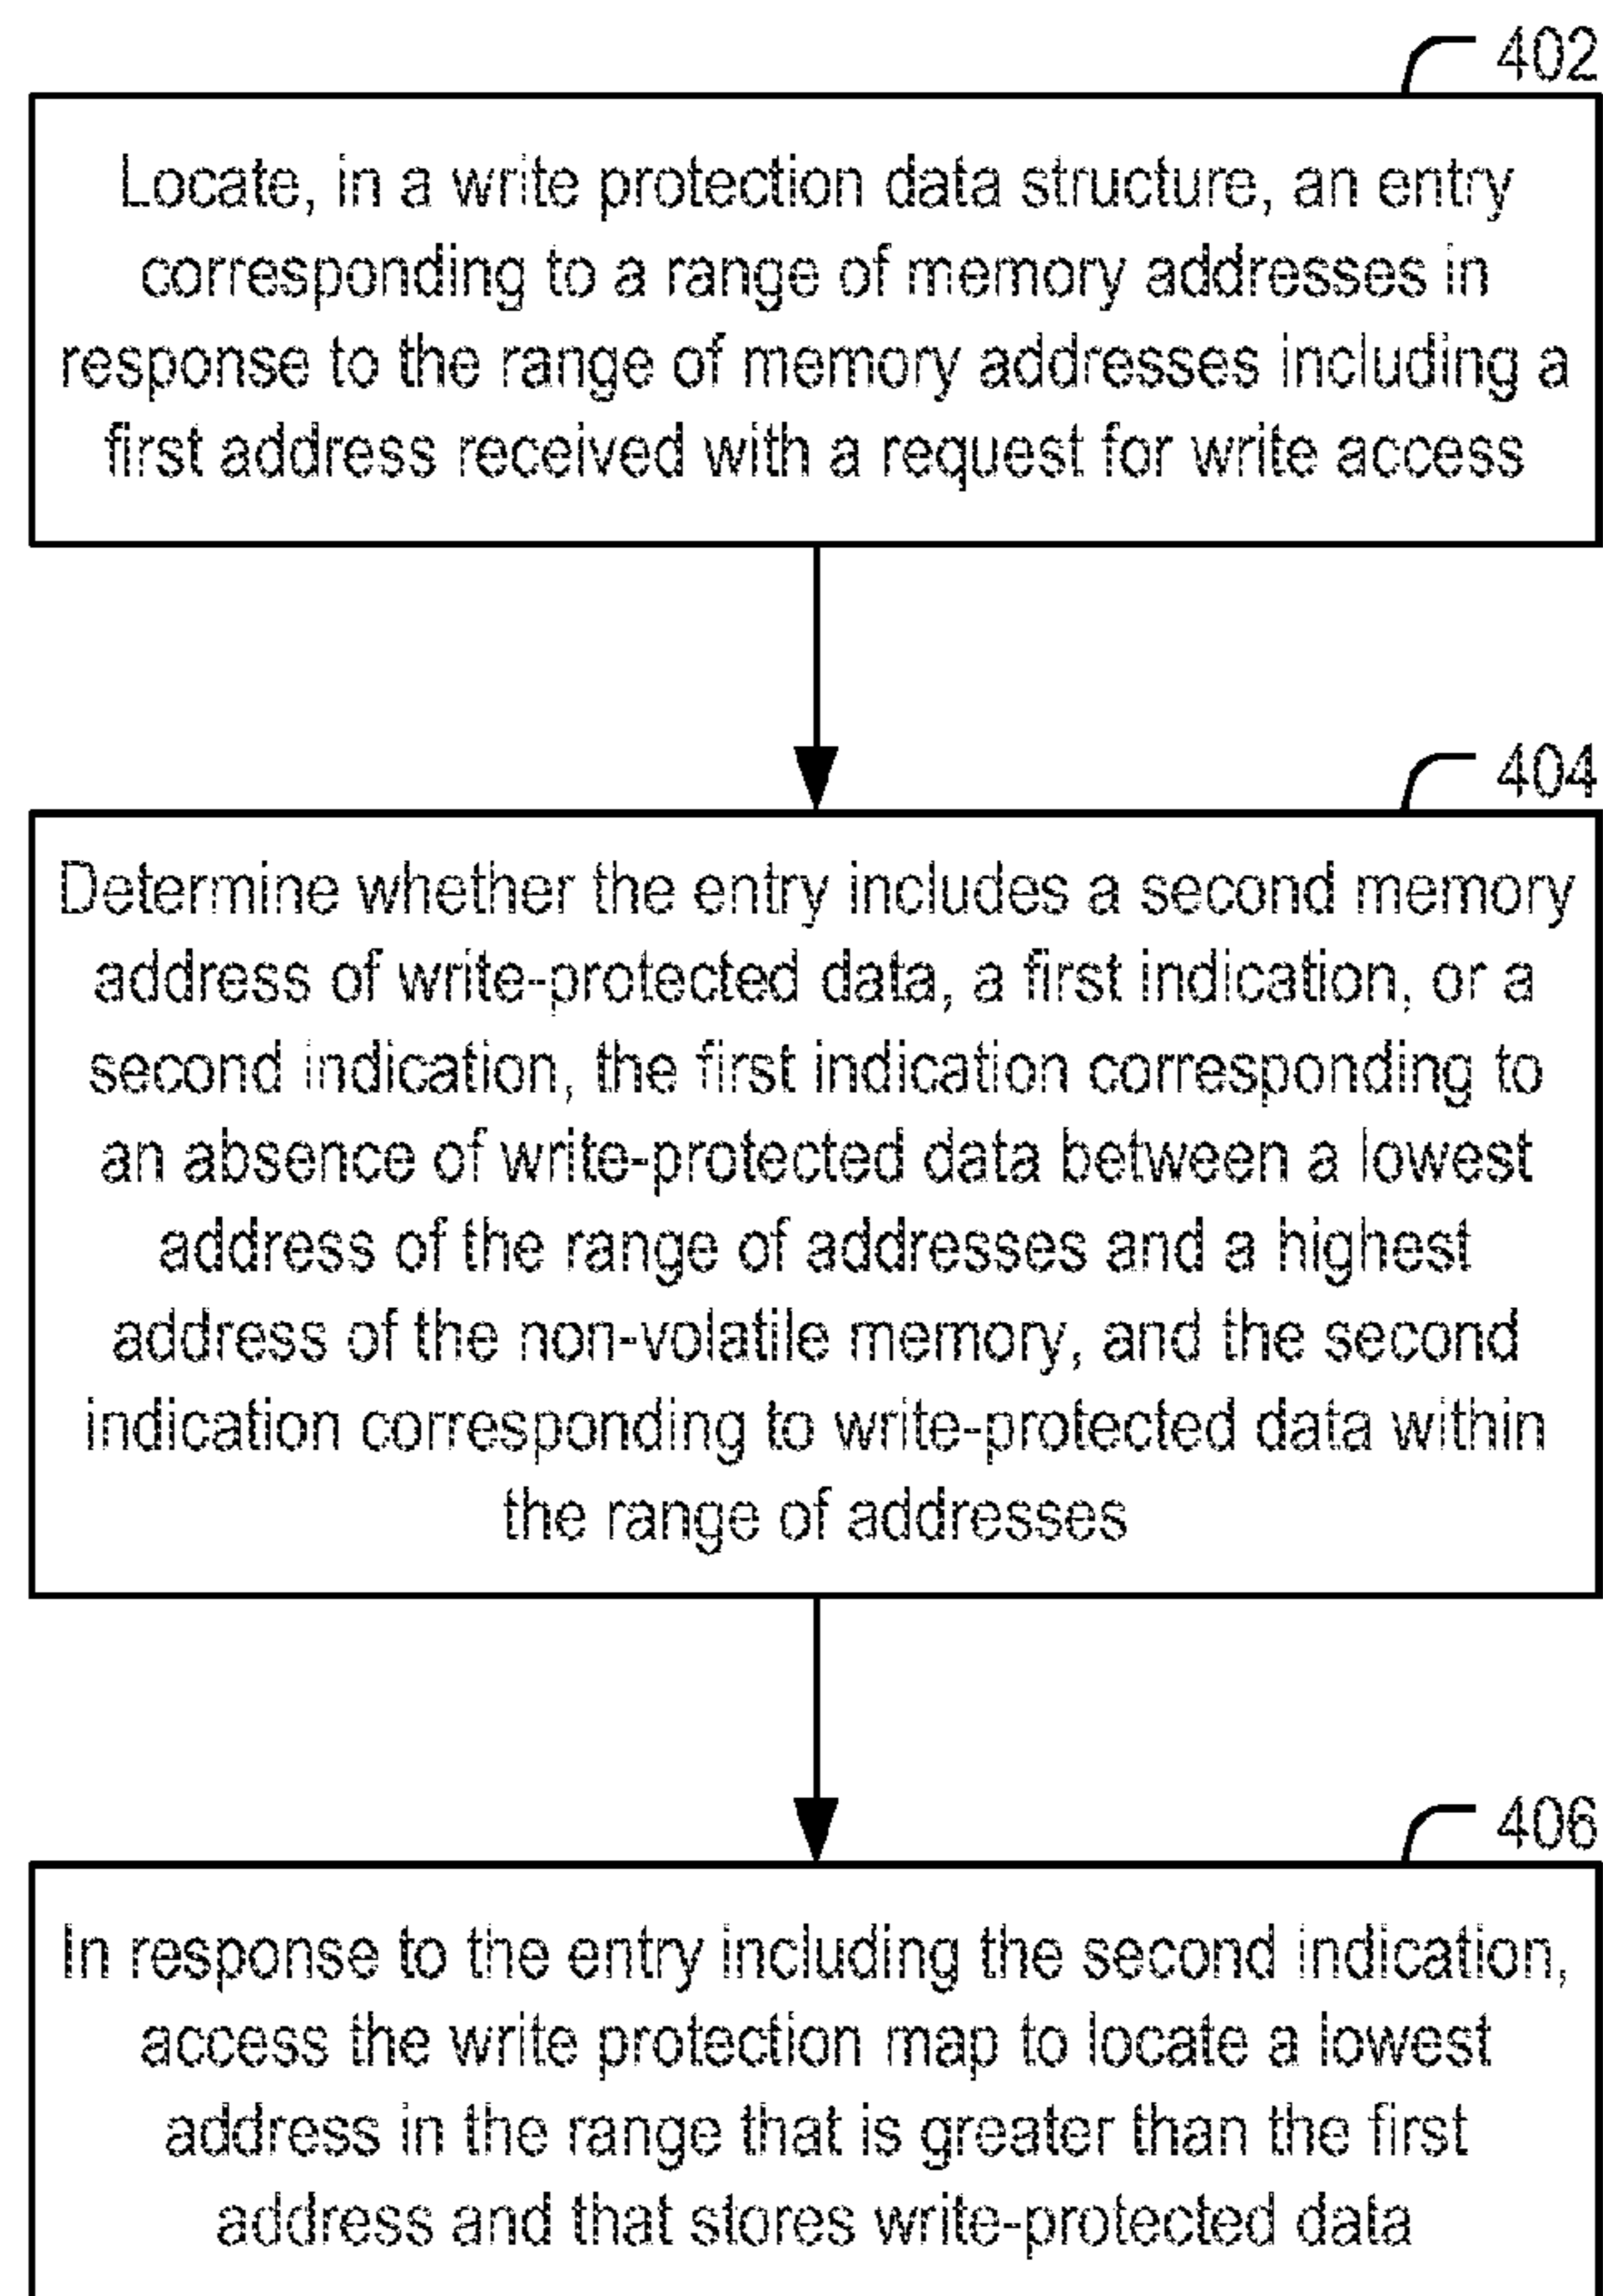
402

Locate, in a write protection data structure, an entry corresponding to a range of memory addresses in response to the range of memory addresses including a first address received with a request for write access

404

Determine whether the entry includes a second memory address of write-protected data, a first indication, or a second indication, the first indication corresponding to an absence of write-protected data between a lowest address of the range of addresses and a highest address of the non-volatile memory, and the second indication corresponding to write-protected data within the range of addresses

406

In response to the entry including the second indication, access the write protection map to locate a lowest address in the range that is greater than the first address and that stores write-protected data